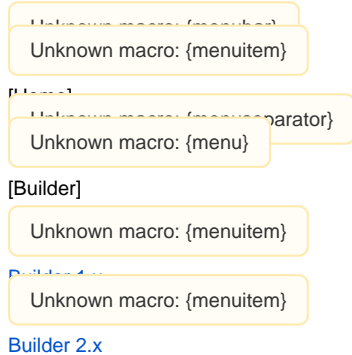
Unknown macro: {menubar}

Unknown macro: {menuitem}

[Home]

Unknown macro: {menuseparator}

Unknown macro: {menu}

[Builder]

Unknown macro: {menuitem}

Builder 1.x

Unknown macro: {menuitem}

Builder 2.x